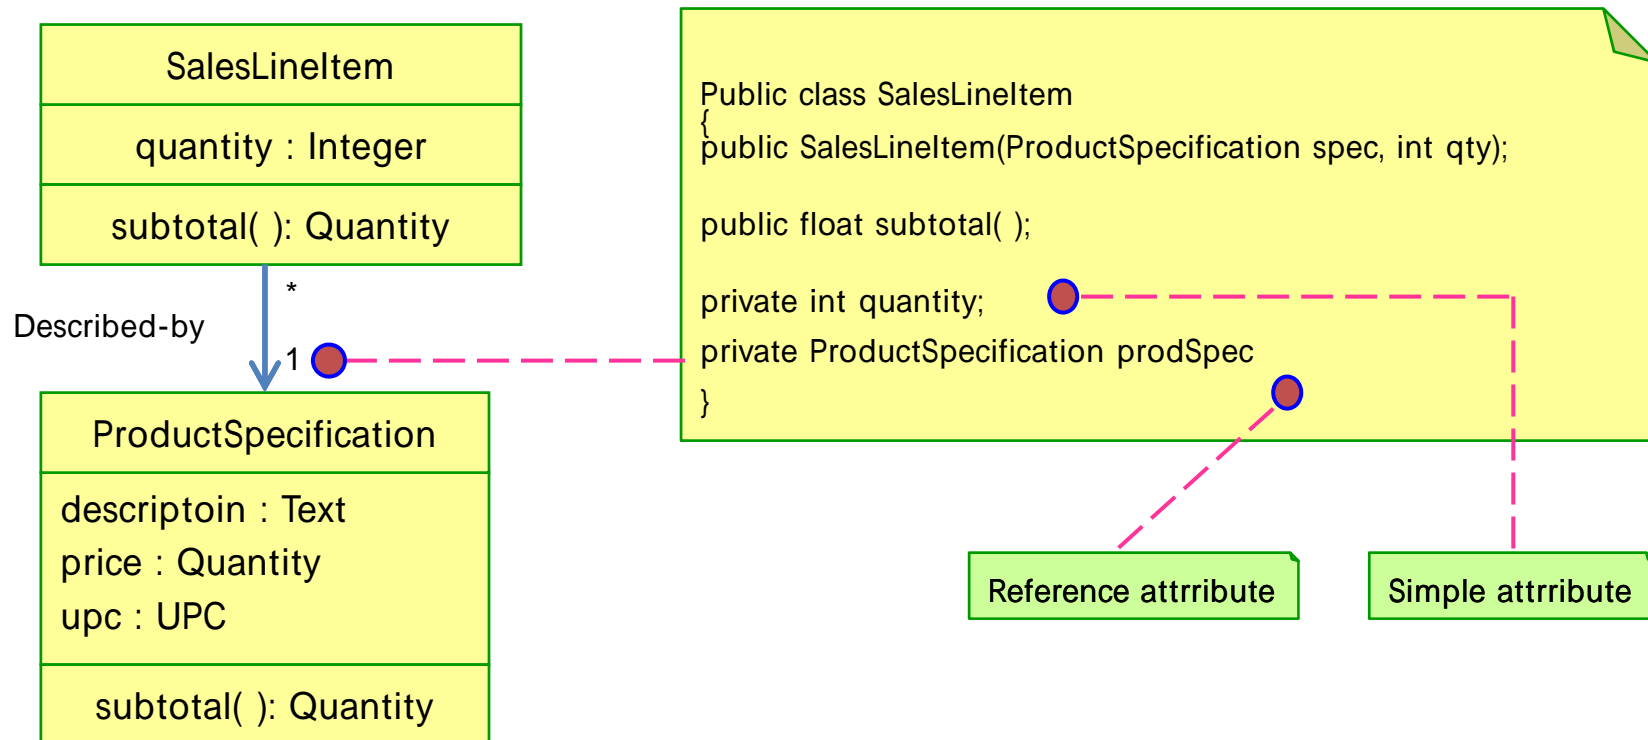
SalesLineItem

quantity : Integer

subtotal( ): Quantity

Described-by

*

1

ProductSpecification

descriptoin : Text
price : Quantity
upc : UPC

subtotal( ): Quantity

Public class SalesLineItem
{
public SalesLineItem(ProductSpecification spec, int qty);

public float subtotal( );

private int quantity;
private ProductSpecification prodSpec
}

Reference attrribute

Simple attrribute